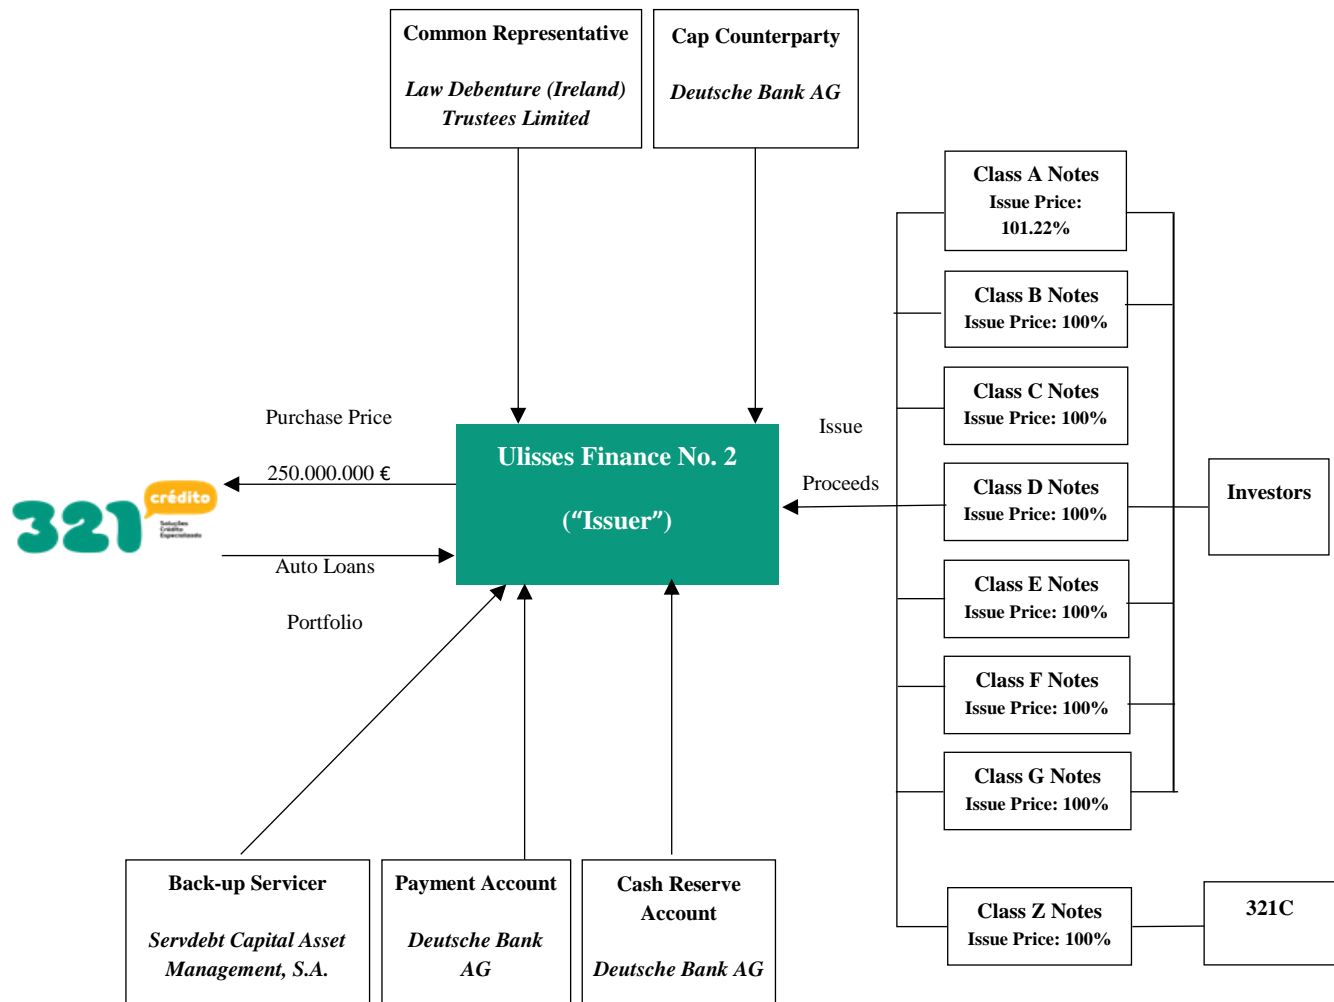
Common Representative

*Law Debenture (Ireland) Trustees Limited*

Cap Counterparty

*Deutsche Bank AG*

Class A Notes
Issue Price: 101.22%

Class B Notes
Issue Price: 100%

Class C Notes
Issue Price: 100%

Class D Notes
Issue Price: 100%

Class E Notes
Issue Price: 100%

Class F Notes
Issue Price: 100%

Class G Notes
Issue Price: 100%

Class Z Notes
Issue Price: 100%

Investors

321C

Purchase Price

250.000.000 €

321 crédito
Soluções Crédito Especializado

Auto Loans

Portfolio

Ulisses Finance No. 2

(“Issuer”)

Issue

Proceeds

Back-up Servicer

*Servdebt Capital Asset Management, S.A.*

Payment Account

*Deutsche Bank AG*

Cash Reserve Account

*Deutsche Bank AG*